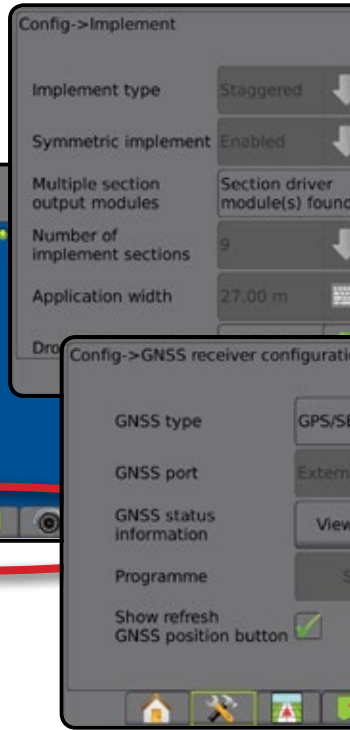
Config->Implement

Implement type
Staggered

Symmetric implement
Enabled

Multiple section output modules
Section driver module(s) found

Number of implement sections
9

Application width
27.00 m

Dro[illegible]

Config->GNSS receiver configurati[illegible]

GNSS type
GPS/S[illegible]

GNSS port
Extern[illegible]

GNSS status information
View

Programme

Show refresh GNSS position button